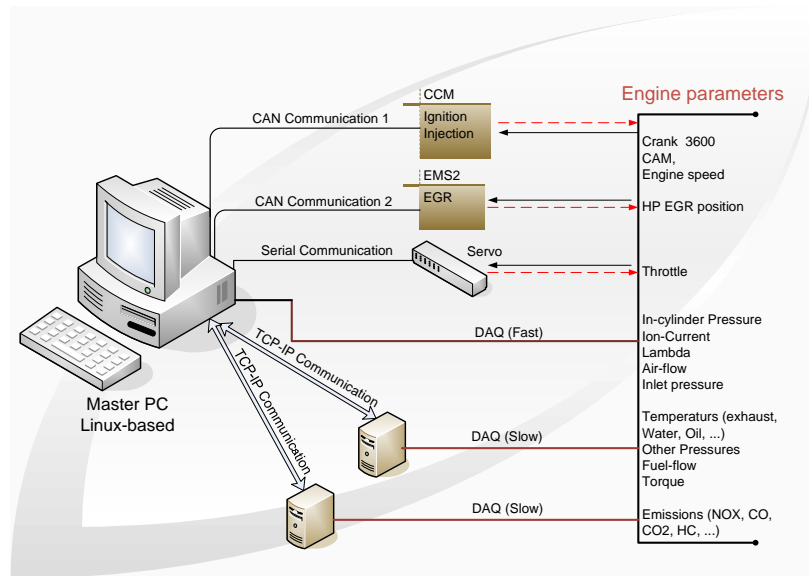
Engine parameters

CCM
Ignition
Injection

CAN Communication 1

Crank 3600
CAM,
Engine speed

EMS2
EGR

CAN Communication 2

HP EGR position

Serial Communication

Servo

Throttle

DAQ (Fast)

In-cylinder Pressure
Ion-Current
Lambda
Air-flow
Inlet pressure

TCP-IP Communication

TCP-IP Communication

Master PC
Linux-based

DAQ (Slow)

Temperaturs (exhaust, Water, Oil, ...)
Other Pressures
Fuel-flow
Torque

DAQ (Slow)

Emissions (NOX, CO, CO2, HC, ...)